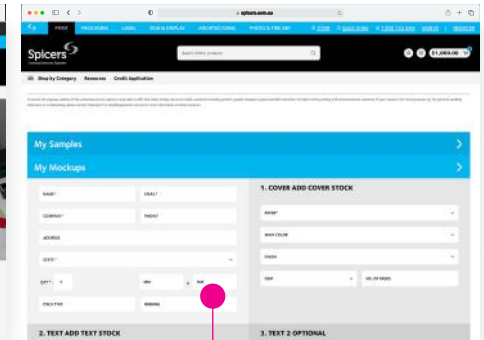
spicers.com.au

PRINT PACKAGING LABEL SIGN & DISPLAY ARCHITECTURAL PHOTO & FINE ART

Spicers

Search 10000+ products

$1,069.00

Shop by Category Resources Credit Application

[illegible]

My Samples

My Mockups

NAME* EMAIL*

COMPANY* PHONE*

ADDRESS

STATE*

QTY* 1

WIDTH HEIGHT

1. COVER ADD COVER STOCK

BRAND*

MAIN COLOUR

FINISH

GSM NO. OF PAGES

2. TEXT ADD TEXT STOCK

3. TEXT 2 OPTIONAL